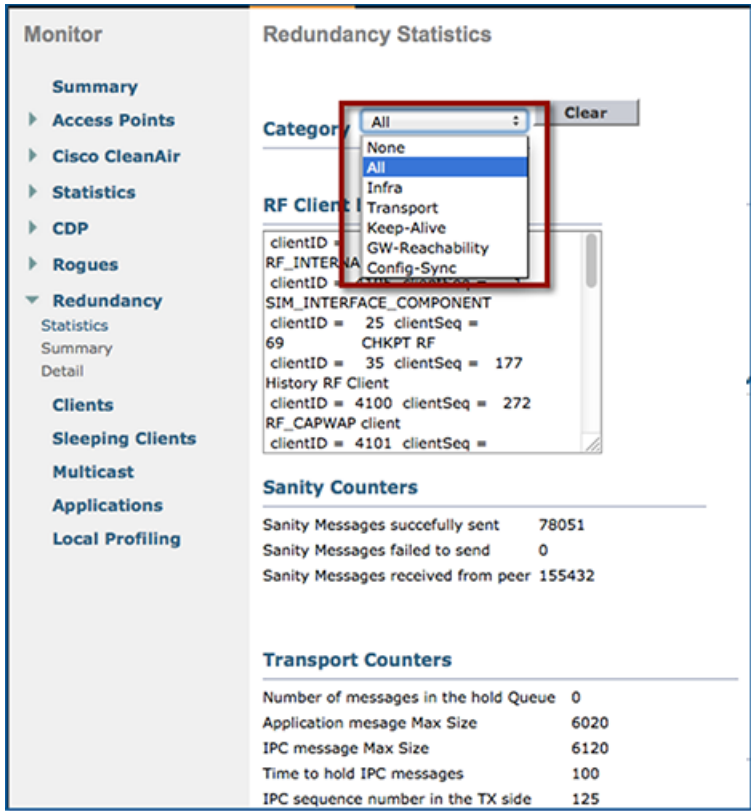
Monitor

Summary
Access Points
Cisco CleanAir
Statistics
CDP
Rogues
Redundancy
Statistics
Summary
Detail
Clients
Sleeping Clients
Multicast
Applications
Local Profiling

Redundancy Statistics

Category All Clear

None
All
Infra
Transport
Keep-Alive
GW-Reachability
Config-Sync

RF Client I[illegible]

clientID = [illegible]
RF_INTERNA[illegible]
clientID = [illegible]
SIM_INTERFACE_COMPONENT
clientID = 25 clientSeq =
69 CHKPT RF
clientID = 35 clientSeq = 177
History RF Client
clientID = 4100 clientSeq = 272
RF_CAPWAP client
clientID = 4101 clientSeq =

Sanity Counters

| | |
|---|---|
| Sanity Messages succefully sent | 78051 |
| Sanity Messages failed to send | 0 |
| Sanity Messages received from peer | 155432 |

Transport Counters

| | |
|---|---|
| Number of messages in the hold Queue | 0 |
| Application mesage Max Size | 6020 |
| IPC message Max Size | 6120 |
| Time to hold IPC messages | 100 |
| IPC sequence number in the TX side | 125 |